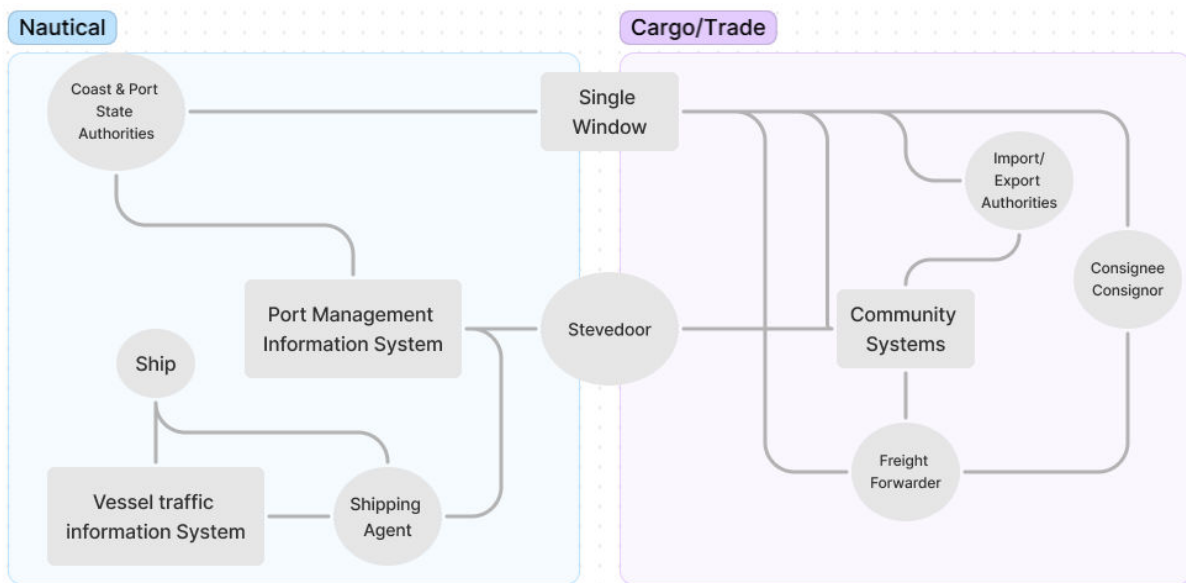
Nautical

Cargo/Trade

Coast & Port State Authorities

Single Window

Import/ Export Authorities

Consignee Consignor

Port Management Information System

Stevedoor

Community Systems

Ship

Vessel traffic information System

Shipping Agent

Freight Forwarder